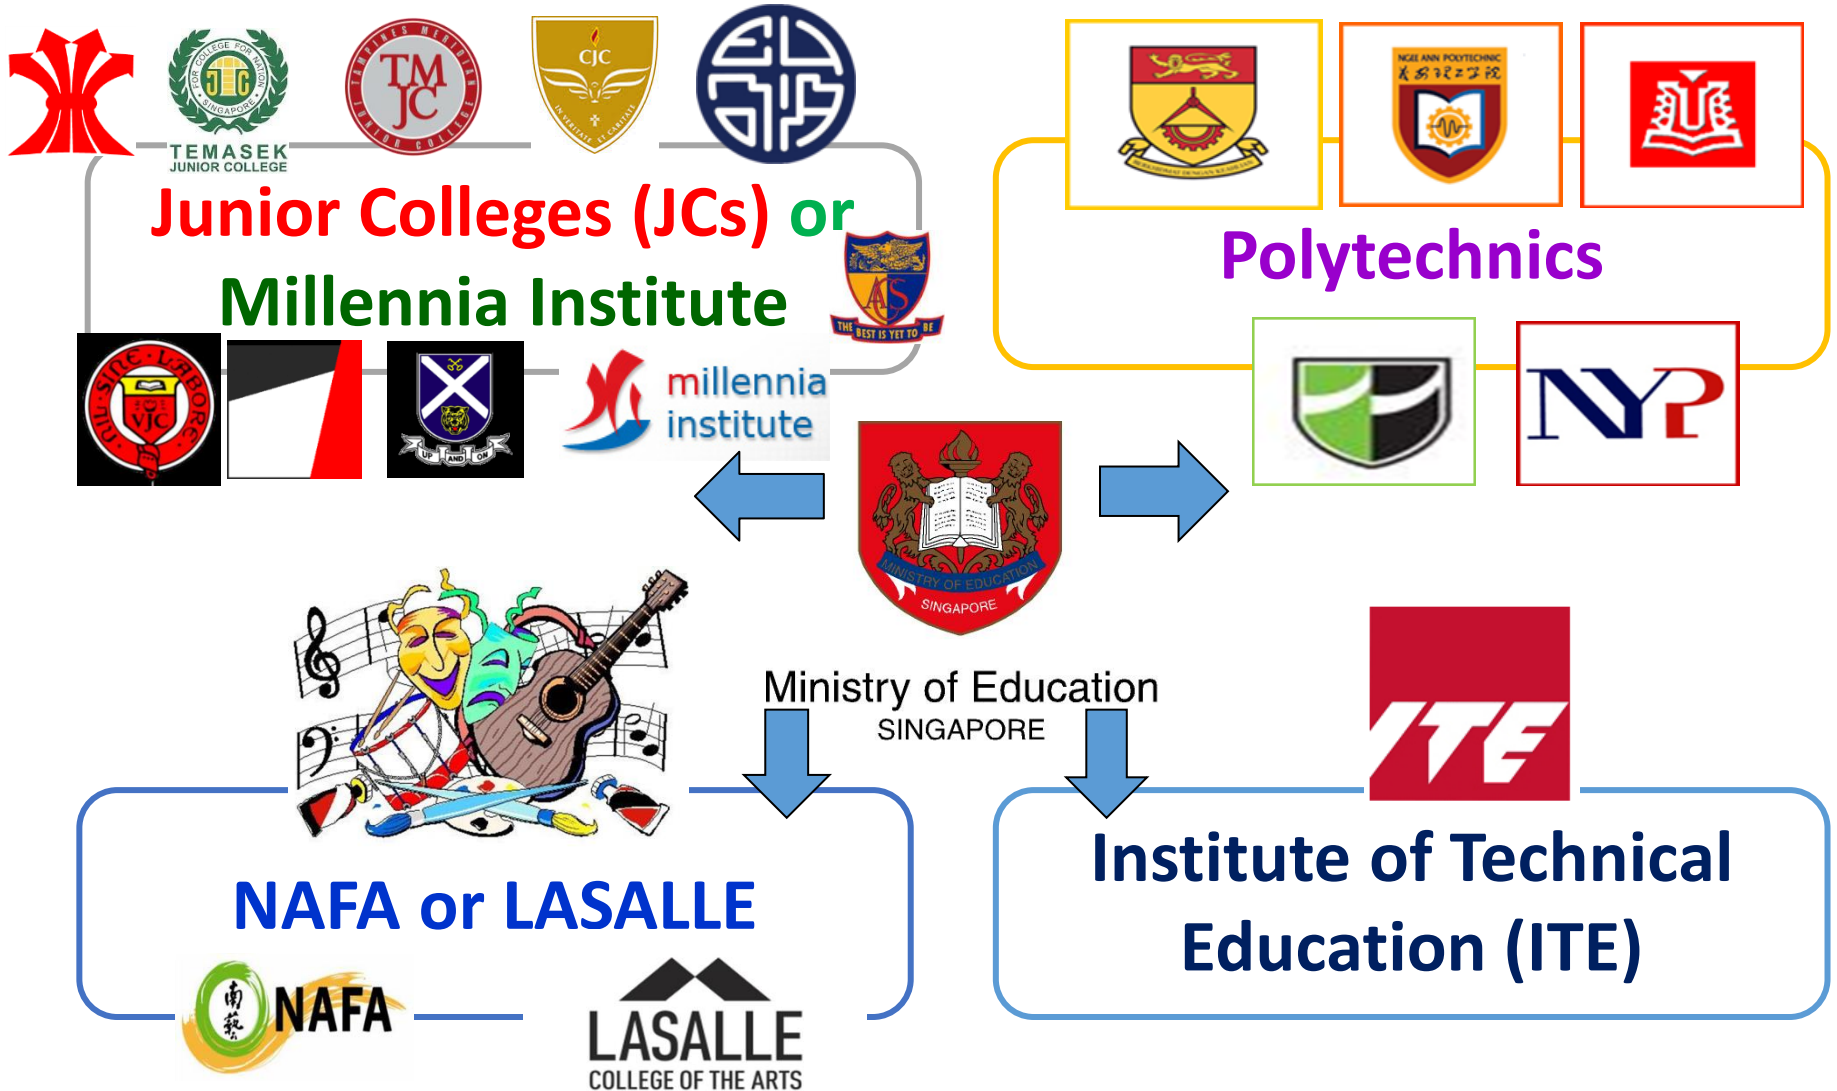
FOR COLLEGE FOR NATION
TJC
SINGAPORE
TEMASEK
JUNIOR COLLEGE

TAMPINES MERIDIAN
TM JC
JUNIOR COLLEGE

CJC
IN VERITATE ET CARITATE

Junior Colleges (JCs) or Millennia Institute

AS
THE BEST IS YET TO BE

NIL SINE LABORE
VJC

UP AND ON

millennia institute

NGEE ANN POLYTECHNIC
义安理工学院

Polytechnics

NYP

MINISTRY OF EDUCATION
SINGAPORE

Ministry of Education
SINGAPORE

ITE

NAFA or LASALLE

NAFA

LASALLE
COLLEGE OF THE ARTS

Institute of Technical Education (ITE)